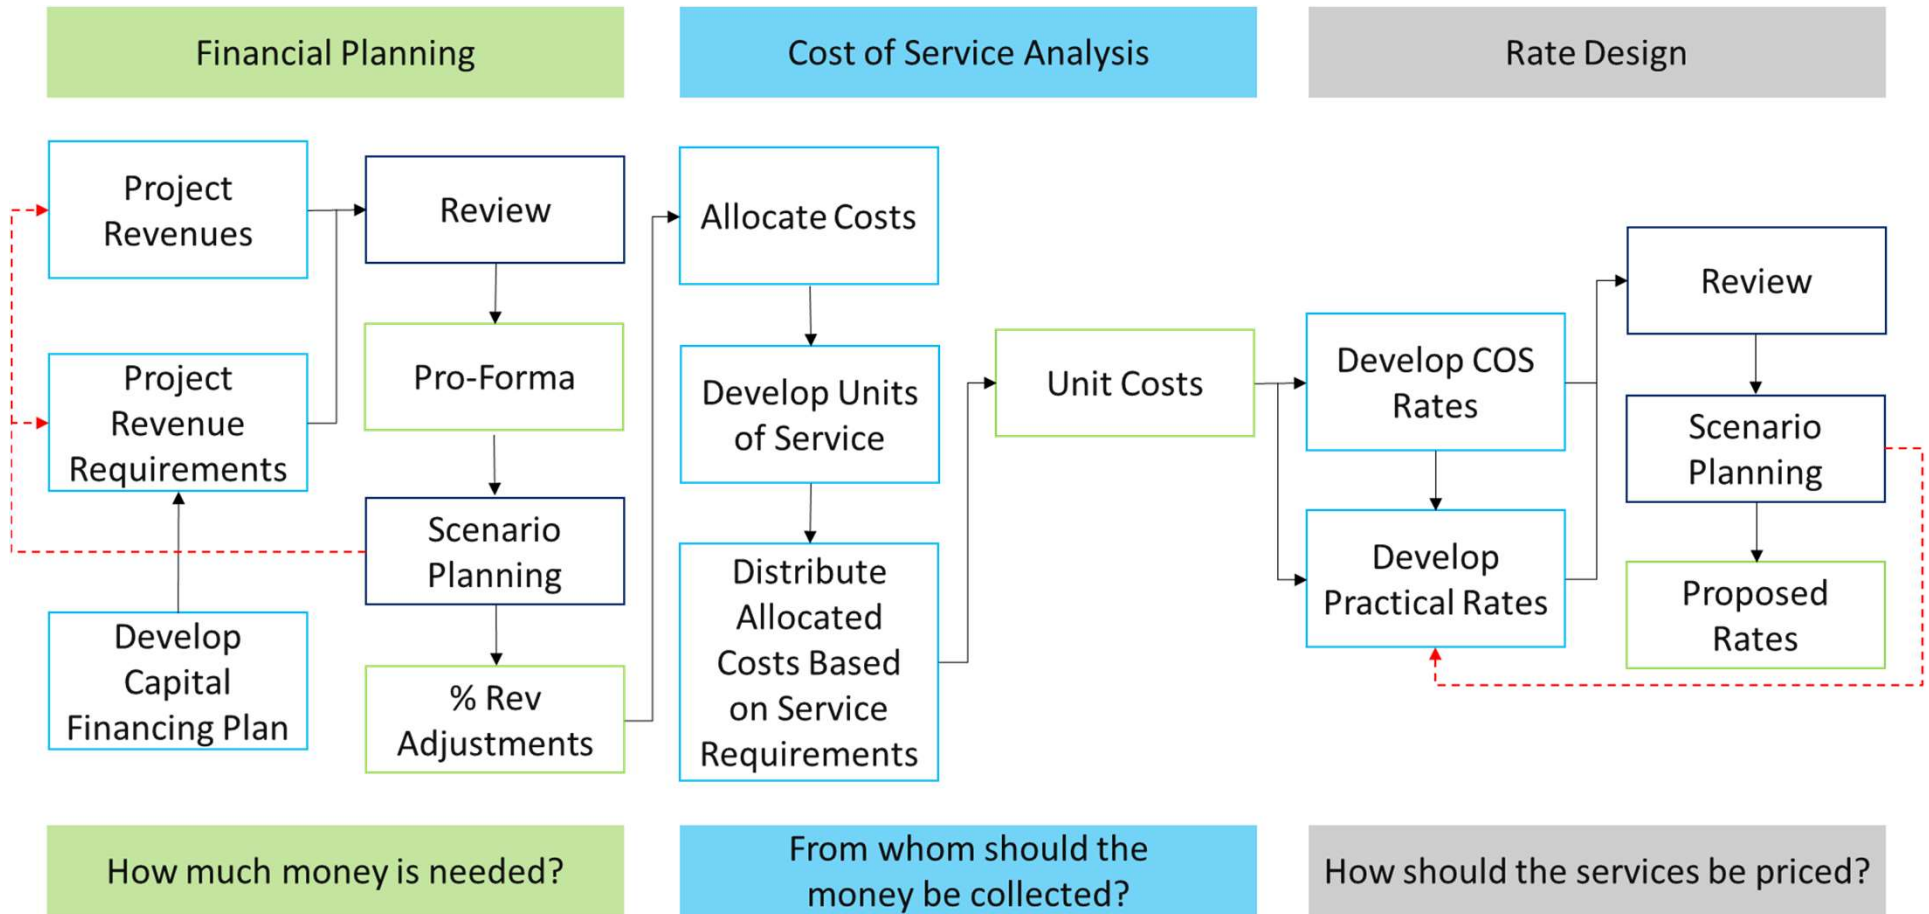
Financial Planning

Cost of Service Analysis

Rate Design

Project Revenues

Project Revenue Requirements

Develop Capital Financing Plan

Review

Pro-Forma

Scenario Planning

% Rev Adjustments

Allocate Costs

Develop Units of Service

Distribute Allocated Costs Based on Service Requirements

Unit Costs

Develop COS Rates

Develop Practical Rates

Review

Scenario Planning

Proposed Rates

How much money is needed?

From whom should the money be collected?

How should the services be priced?